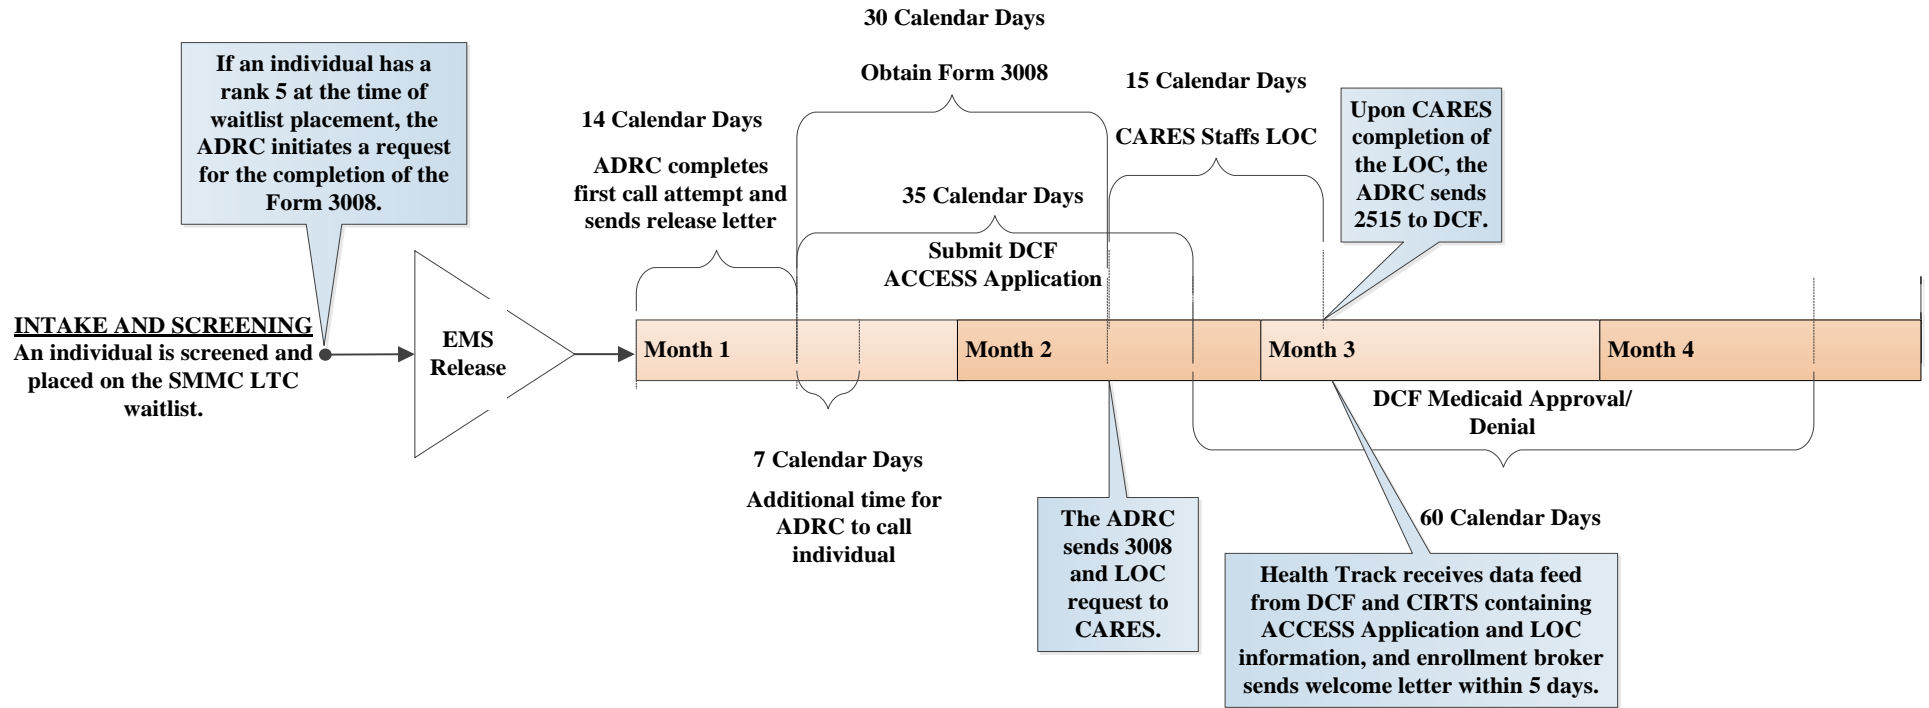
If an individual has a rank 5 at the time of waitlist placement, the ADRC initiates a request for the completion of the Form 3008.

30 Calendar Days

Obtain Form 3008

15 Calendar Days

CARES Staffs LOC

Upon CARES completion of the LOC, the ADRC sends 2515 to DCF.

14 Calendar Days

ADRC completes first call attempt and sends release letter

35 Calendar Days

Submit DCF ACCESS Application

INTAKE AND SCREENING
An individual is screened and placed on the SMMC LTC waitlist.

EMS Release

Month 1

Month 2

Month 3

Month 4

DCF Medicaid Approval/ Denial

7 Calendar Days

Additional time for ADRC to call individual

The ADRC sends 3008 and LOC request to CARES.

60 Calendar Days

Health Track receives data feed from DCF and CIRTS containing ACCESS Application and LOC information, and enrollment broker sends welcome letter within 5 days.